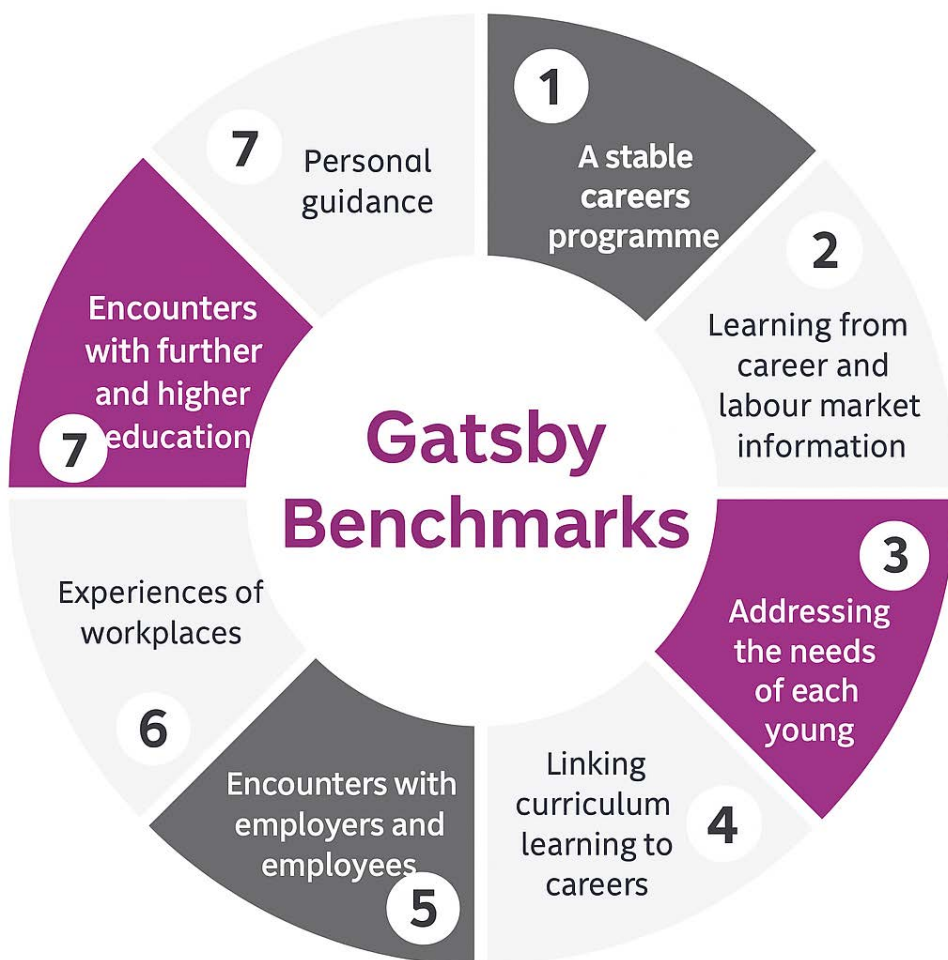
Gatsby Benchmarks

1 A stable careers programme

2 Learning from career and labour market information

3 Addressing the needs of each young

4 Linking curriculum learning to careers

5 Encounters with employers and employees

6 Experiences of workplaces

7 Encounters with further and higher education

7 Personal guidance